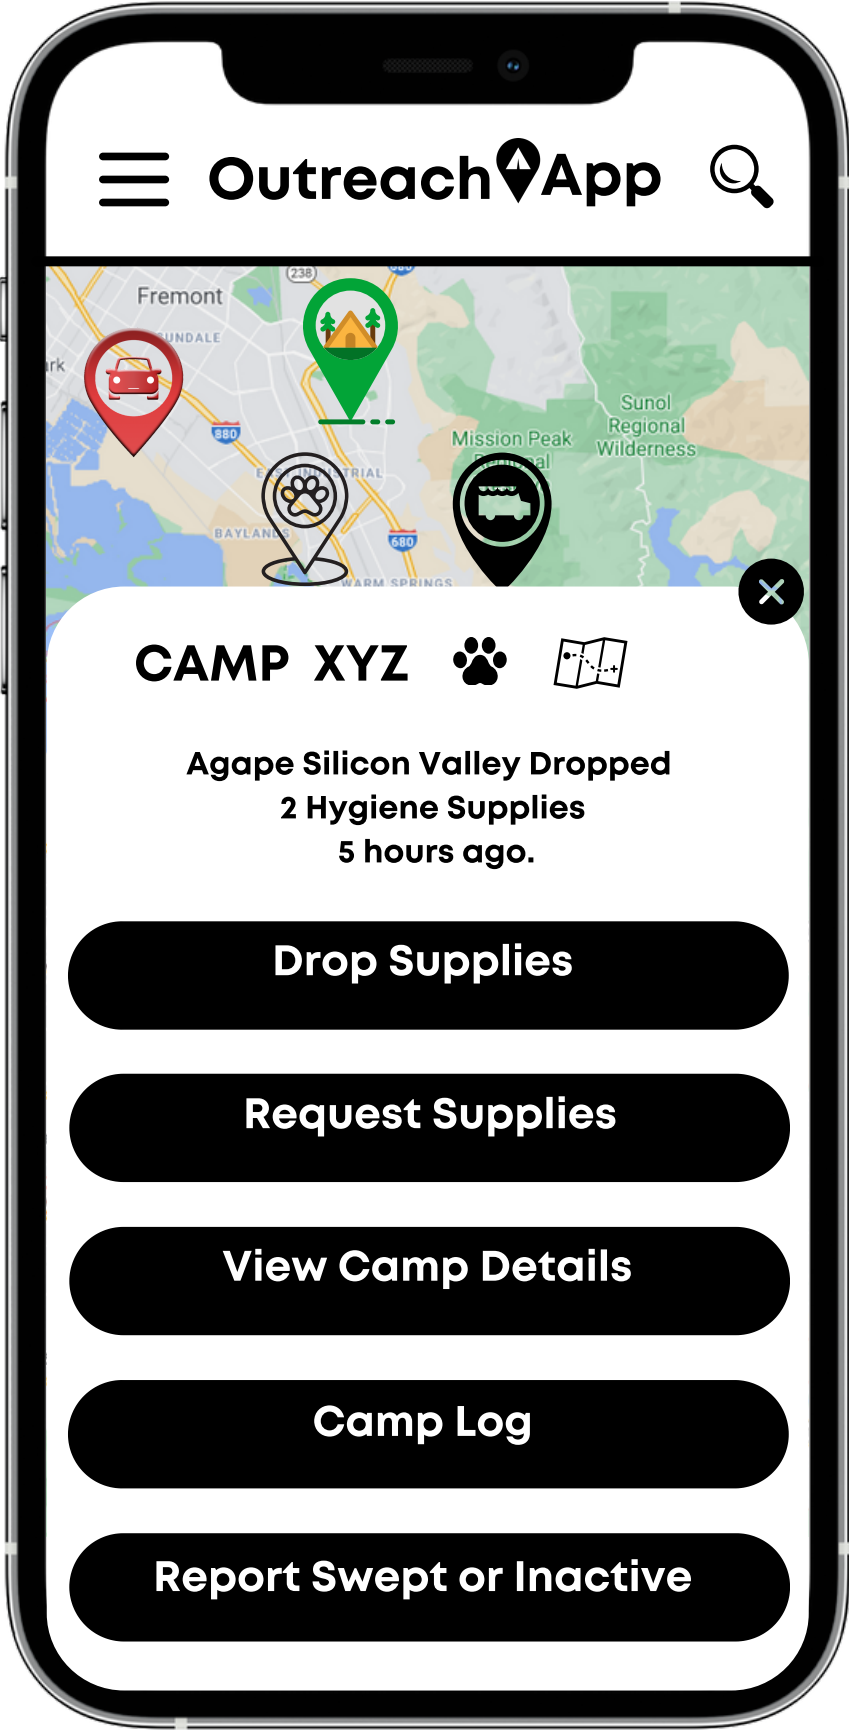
Outreach App

238
680
Fremont
UNDALE
rk
880
Mission Peak
Regional
Sunol Regional Wilderness
TRIAL
BAYLANDS
680
WARM SPRINGS

CAMP XYZ

Agape Silicon Valley Dropped
2 Hygiene Supplies
5 hours ago.

Drop Supplies

Request Supplies

View Camp Details

Camp Log

Report Swept or Inactive